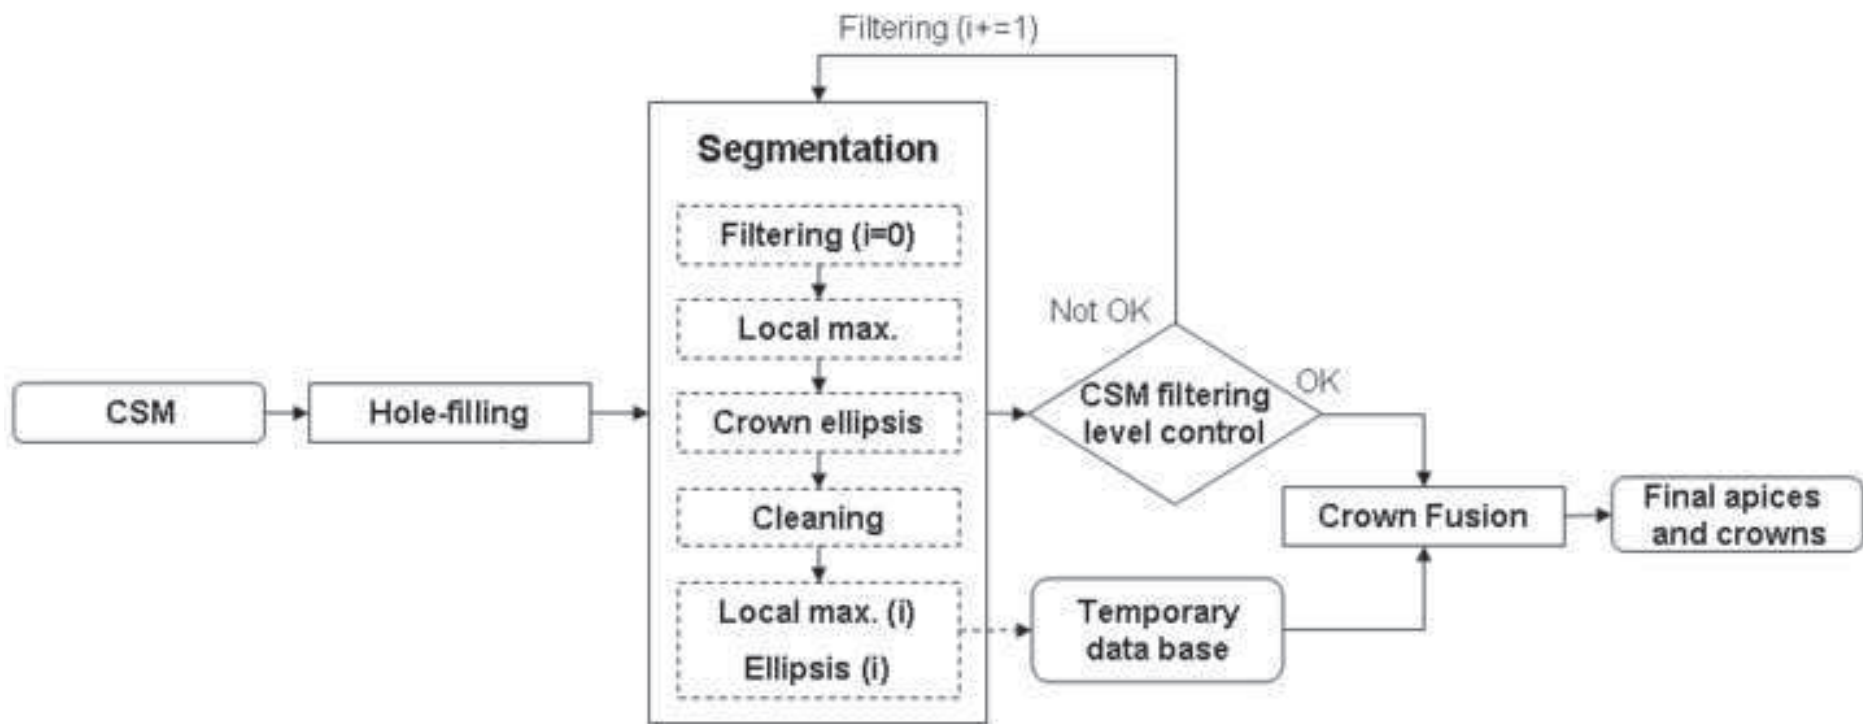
Filtering (i+=1)

CSM

Hole-filling

Segmentation

Filtering (i=0)

Local max.

Crown ellipsis

Cleaning

Local max. (i)

Ellipsis (i)

Not OK

CSM filtering level control

OK

Crown Fusion

Final apices and crowns

Temporary data base